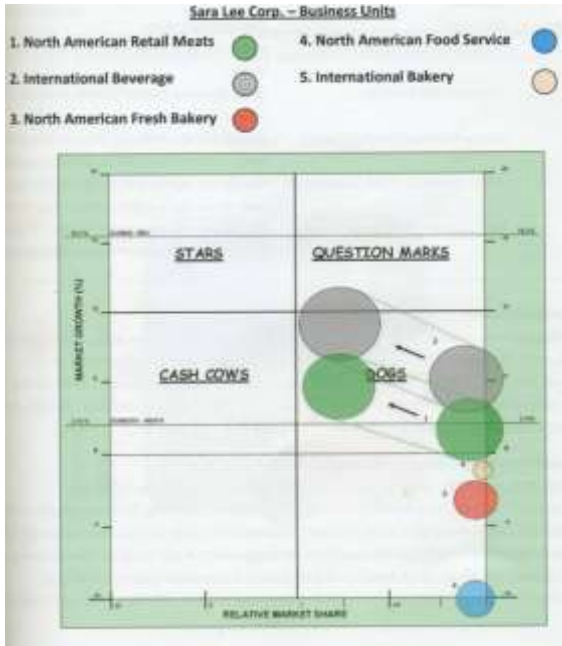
Sara Lee Corp. – Business Units

1. North American Retail Meats

2. International Beverage

3. North American Fresh Bakery

4. North American Food Service

5. International Bakery

STARS

QUESTION MARKS

CASH COWS

DOGS

MARKET GROWTH (%)

RELATIVE MARKET SHARE

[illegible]